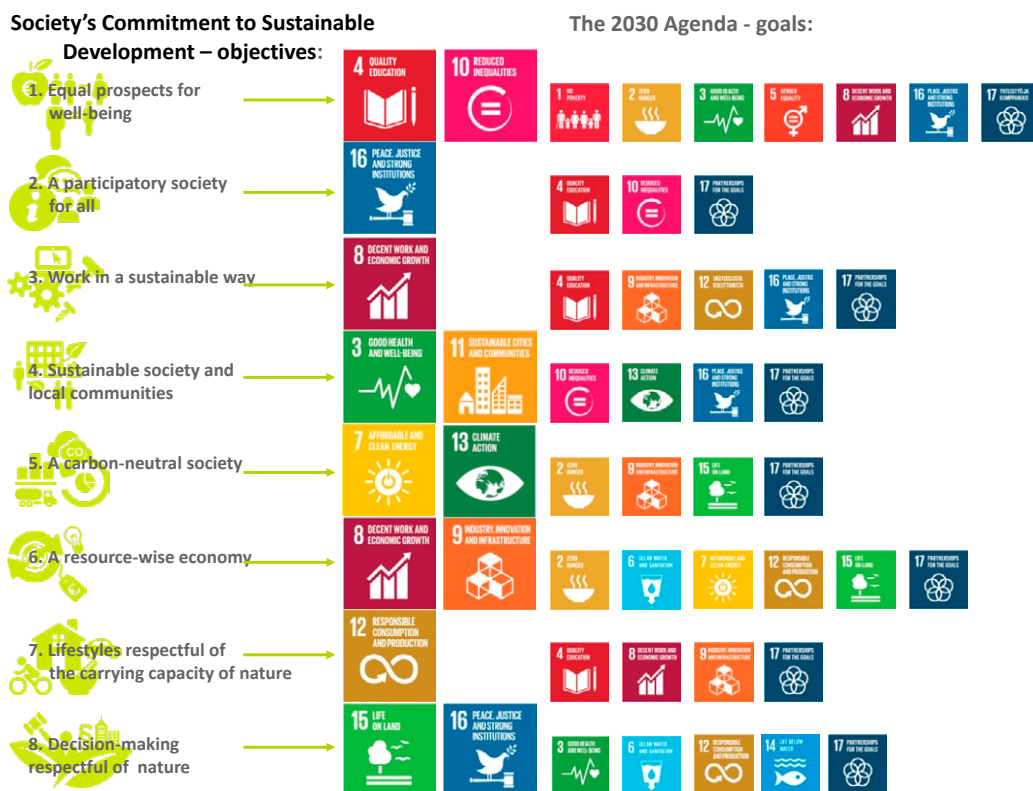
Society's Commitment to Sustainable Development – objectives:

The 2030 Agenda - goals:

1. Equal prospects for well-being

4 QUALITY EDUCATION

10 REDUCED INEQUALITIES

1 NO POVERTY

2 ZERO HUNGER

3 GOOD HEALTH AND WELL-BEING

5 GENDER EQUALITY

8 DECENT WORK AND ECONOMIC GROWTH

16 PEACE, JUSTICE AND STRONG INSTITUTIONS

17 YHTEISTYÖ JA KUMPPANUUS

2. A participatory society for all

16 PEACE, JUSTICE AND STRONG INSTITUTIONS

4 QUALITY EDUCATION

10 REDUCED INEQUALITIES

17 PARTNERSHIPS FOR THE GOALS

3. Work in a sustainable way

8 DECENT WORK AND ECONOMIC GROWTH

4 QUALITY EDUCATION

9 INDUSTRY, INNOVATION AND INFRASTRUCTURE

12 VASTUULLISTA KULUTTAMISTA

16 PEACE, JUSTICE AND STRONG INSTITUTIONS

17 PARTNERSHIPS FOR THE GOALS

4. Sustainable society and local communities

3 GOOD HEALTH AND WELL-BEING

11 SUSTAINABLE CITIES AND COMMUNITIES

10 REDUCED INEQUALITIES

13 CLIMATE ACTION

16 PEACE, JUSTICE AND STRONG INSTITUTIONS

17 PARTNERSHIPS FOR THE GOALS

5. A carbon-neutral society

7 AFFORDABLE AND CLEAN ENERGY

13 CLIMATE ACTION

2 ZERO HUNGER

9 INDUSTRY, INNOVATION AND INFRASTRUCTURE

15 LIFE ON LAND

17 PARTNERSHIPS FOR THE GOALS

6. A resource-wise economy

8 DECENT WORK AND ECONOMIC GROWTH

9 INDUSTRY, INNOVATION AND INFRASTRUCTURE

2 ZERO HUNGER

6 CLEAN WATER AND SANITATION

7 AFFORDABLE AND CLEAN ENERGY

12 RESPONSIBLE CONSUMPTION AND PRODUCTION

15 LIFE ON LAND

17 PARTNERSHIPS FOR THE GOALS

7. Lifestyles respectful of the carrying capacity of nature

12 RESPONSIBLE CONSUMPTION AND PRODUCTION

4 QUALITY EDUCATION

8 DECENT WORK AND ECONOMIC GROWTH

9 INDUSTRY, INNOVATION AND INFRASTRUCTURE

17 PARTNERSHIPS FOR THE GOALS

8. Decision-making respectful of nature

15 LIFE ON LAND

16 PEACE, JUSTICE AND STRONG INSTITUTIONS

3 GOOD HEALTH AND WELL-BEING

6 CLEAN WATER AND SANITATION

12 RESPONSIBLE CONSUMPTION AND PRODUCTION

14 LIFE BELOW WATER

17 PARTNERSHIPS FOR THE GOALS